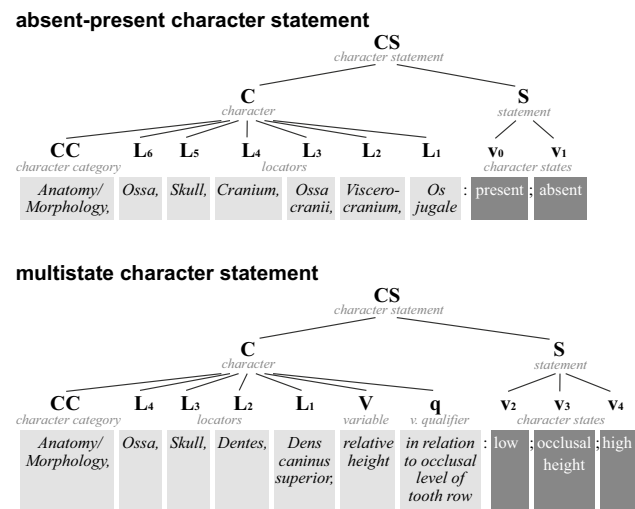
absent-present character statement

CS
character statement

C
character

S
statement

CC
character category

$L_6$ $L_5$ $L_4$ $L_3$ $L_2$ $L_1$
locators

$v_0$ $v_1$
character states

Anatomy/ Morphology, | Ossa, | Skull, | Cranium, | Ossa cranii, | Viscerocranium, | Os jugale : present ; absent

multistate character statement

CS
character statement

C
character

S
statement

CC
character category

$L_4$ $L_3$ $L_2$ $L_1$
locators

V
variable

q
v. qualifier

$v_2$ $v_3$ $v_4$
character states

Anatomy/ Morphology, | Ossa, | Skull, | Dentes, | Dens caninus superior, | relative height | in relation to occlusal level of tooth row : low ; occlusal height ; high